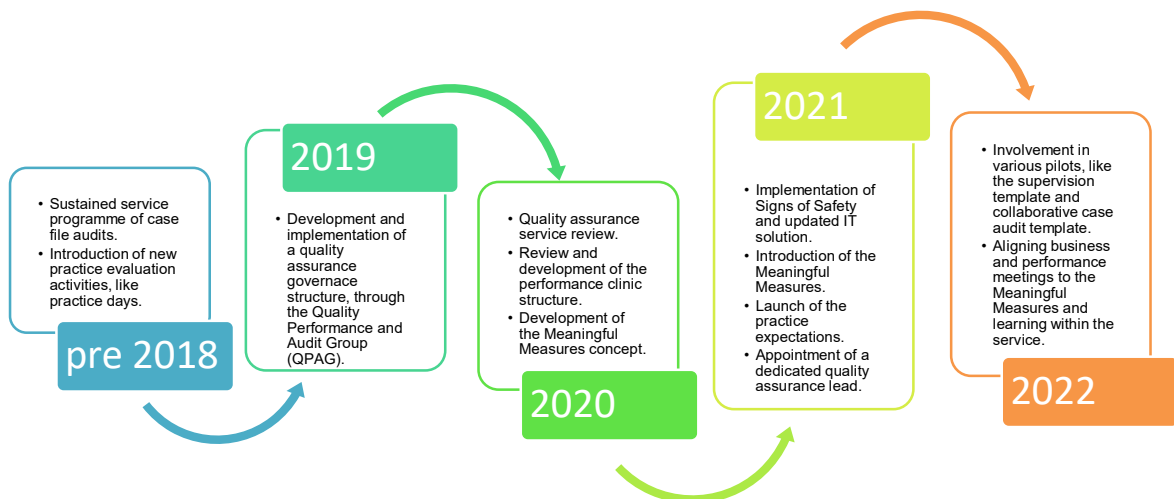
- Sustained service programme of case file audits.
- Introduction of new practice evaluation activities, like practice days.

pre 2018

2019

- Development and implementation of a quality assurance governace structure, through the Quality Performance and Audit Group (QPAG).

- Quality assurance service review.
- Review and development of the performance clinic structure.
- Development of the Meaningful Measures concept.

2020

2021

- Implementation of Signs of Safety and updated IT solution.
- Introduction of the Meaningful Measures.
- Launch of the practice expectations.
- Appointment of a dedicated quality assurance lead.

- Involvement in various pilots, like the supervision template and collaborative case audit template.
- Aligning business and performance meetings to the Meaningful Measures and learning within the service.

2022